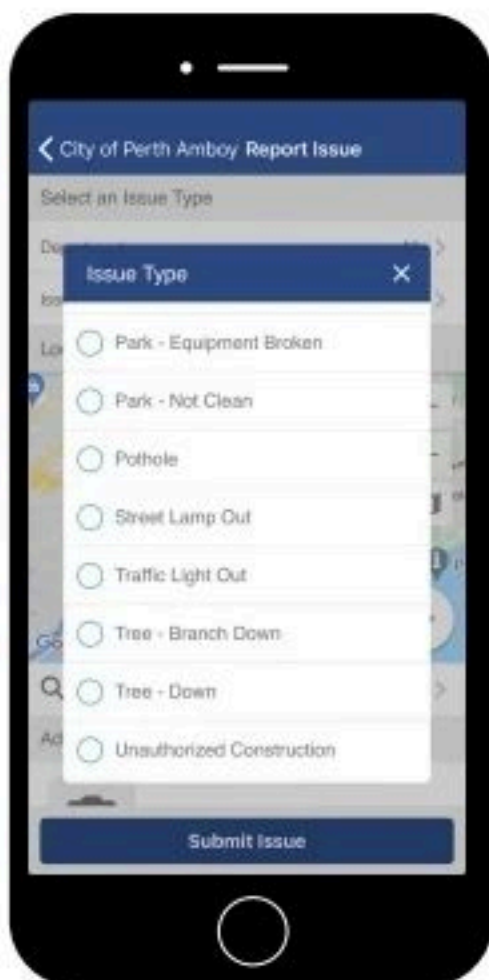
City of Perth Amboy Report Issue

Select an Issue Type

Issue Type ✕

Park - Equipment Broken

Park - Not Clean

Pothole

Street Lamp Out

Traffic Light Out

Tree - Branch Down

Tree - Down

Unauthorized Construction

Submit Issue